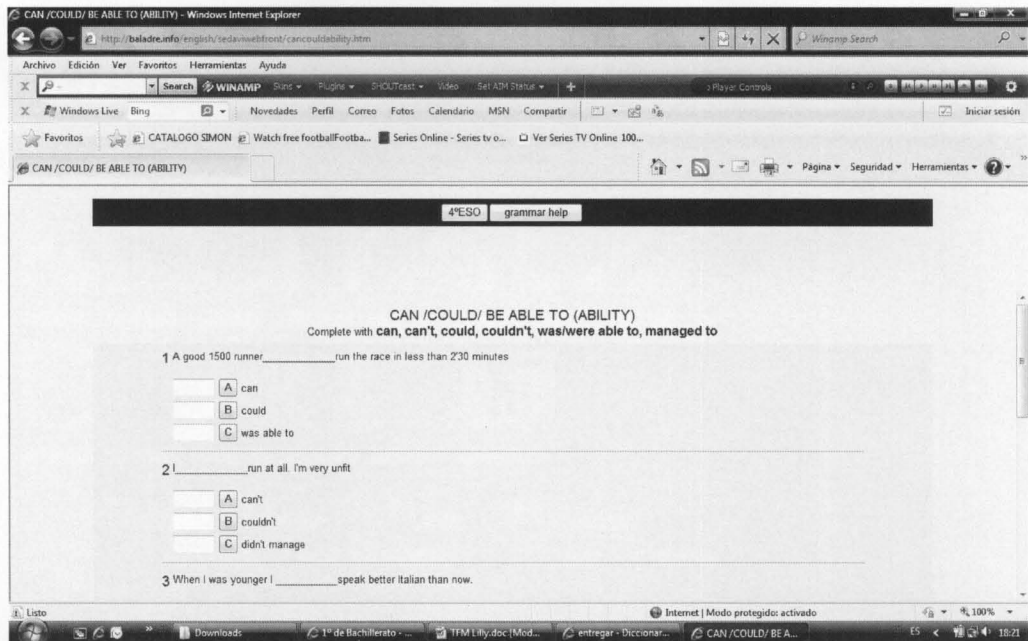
CAN /COULD/ BE ABLE TO (ABILITY) - Windows Internet Explorer

http://baladre.info/english/sedaviwebfront/cancouldability.htm

Winamp Search

Archivo Edición Ver Favoritos Herramientas Ayuda

Search WINAMP Skins Plugins SHOUTcast Video Set AIM Status

Player Controls

Windows Live Bing Novedades Perfil Correo Fotos Calendario MSN Compartir Iniciar sesión

Favoritos CATALOGO SIMON Watch free footballFootba... Series Online - Series tv o... Ver Series TV Online 100...

CAN /COULD/ BE ABLE TO (ABILITY)

Página Seguridad Herramientas

4ºESO grammar help

CAN /COULD/ BE ABLE TO (ABILITY)
Complete with **can, can't, could, couldn't, was/were able to, managed to**

1 A good 1500 runner____________run the race in less than 2'30 minutes

A can
B could
C was able to

2 I____________run at all. I'm very unfit

A can't
B couldn't
C didn't manage

3 When I was younger I __________speak better Italian than now.

Listo

Internet | Modo protegido: activado

100%

Downloads

1º de Bachillerato -...

TFM Lilly.doc [Mod...

entregar - Diccionar...

CAN /COULD/ BE A...

ES

18:21